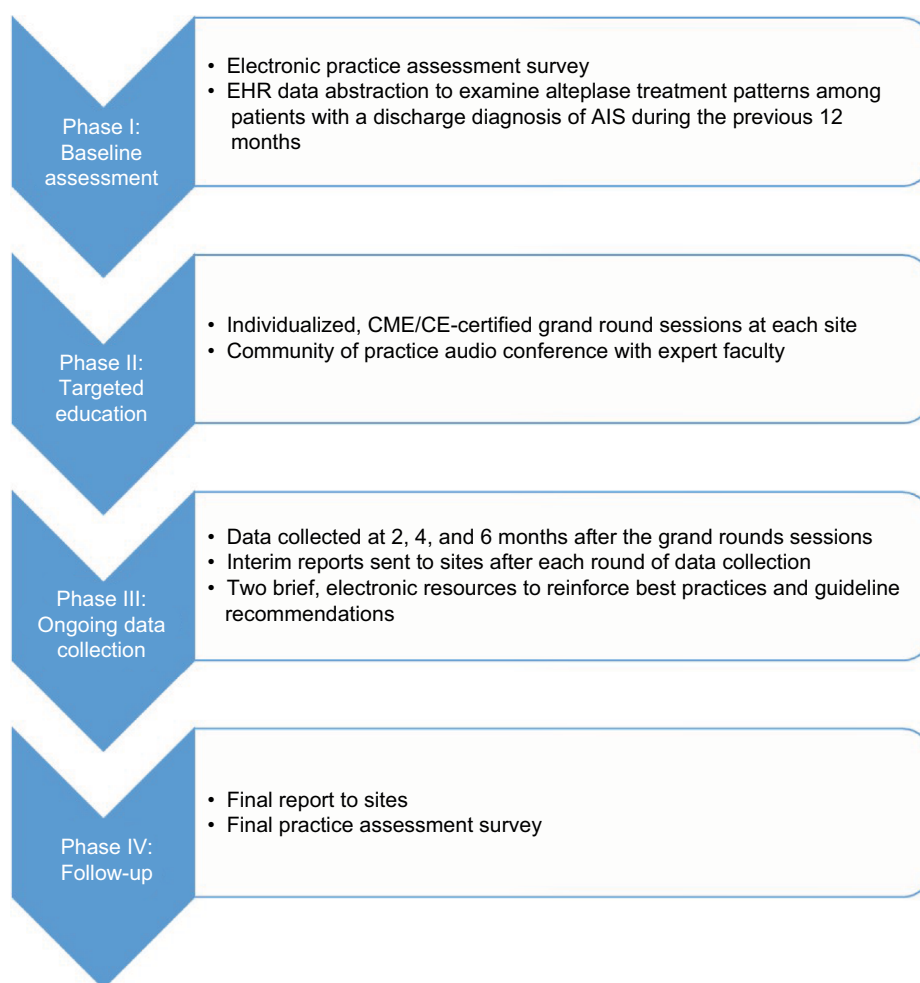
Phase I: Baseline assessment

• Electronic practice assessment survey
• EHR data abstraction to examine alteplase treatment patterns among patients with a discharge diagnosis of AIS during the previous 12 months

Phase II: Targeted education

• Individualized, CME/CE-certified grand round sessions at each site
• Community of practice audio conference with expert faculty

Phase III: Ongoing data collection

• Data collected at 2, 4, and 6 months after the grand rounds sessions
• Interim reports sent to sites after each round of data collection
• Two brief, electronic resources to reinforce best practices and guideline recommendations

Phase IV: Follow-up

• Final report to sites
• Final practice assessment survey